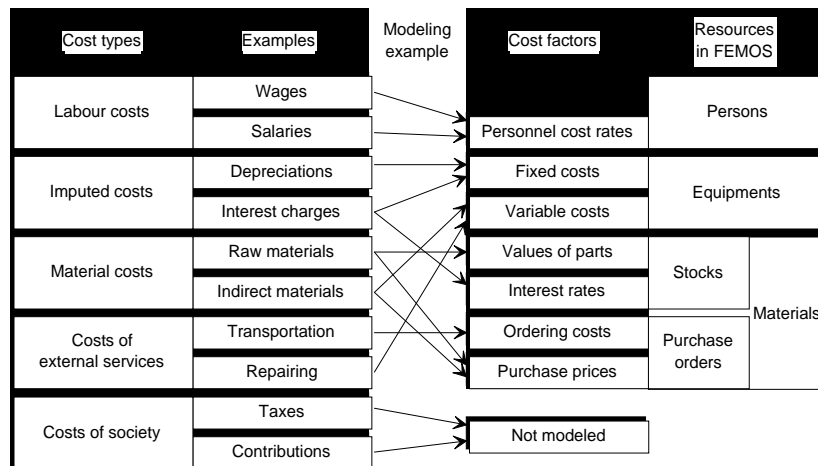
Cost types

Examples

Modeling example

Cost factors

Resources in FEMOS

Labour costs

Wages

Salaries

Personnel cost rates

Persons

Imputed costs

Depreciations

Interest charges

Fixed costs

Variable costs

Equipments

Material costs

Raw materials

Indirect materials

Values of parts

Interest rates

Stocks

Materials

Costs of external services

Transportation

Repairing

Ordering costs

Purchase prices

Purchase orders

Costs of society

Taxes

Contributions

Not modeled